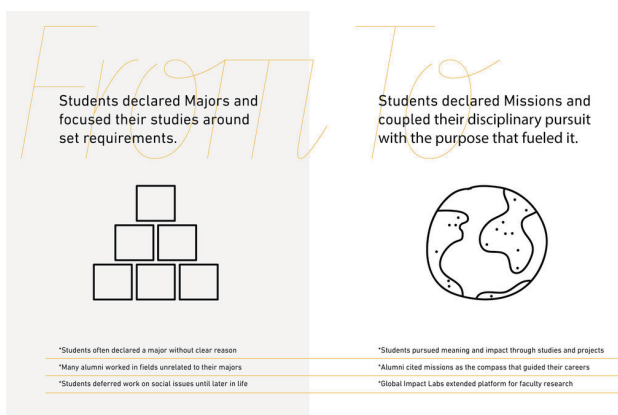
From

Students declared Majors and focused their studies around set requirements.

*Students often declared a major without clear reason

*Many alumni worked in fields unrelated to their majors

*Students deferred work on social issues until later in life

To

Students declared Missions and coupled their disciplinary pursuit with the purpose that fueled it.

*Students pursued meaning and impact through studies and projects

*Alumni cited missions as the compass that guided their careers

*Global Impact Labs extended platform for faculty research